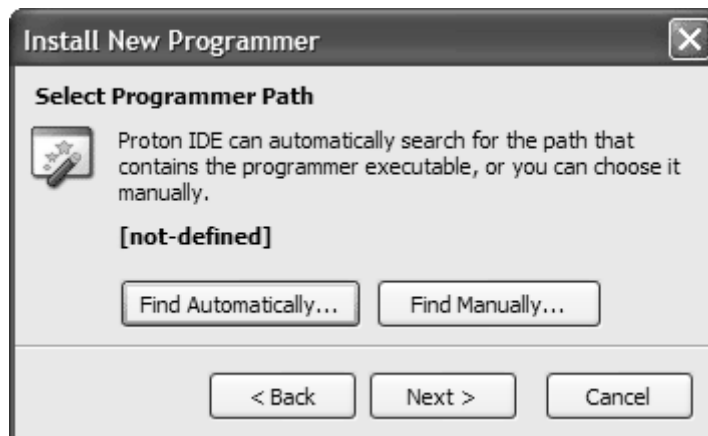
Install New Programmer

Select Programmer Path

Proton IDE can automatically search for the path that contains the programmer executable, or you can choose it manually.

[not-defined]

Find Automatically...

Find Manually...

< Back

Next >

Cancel